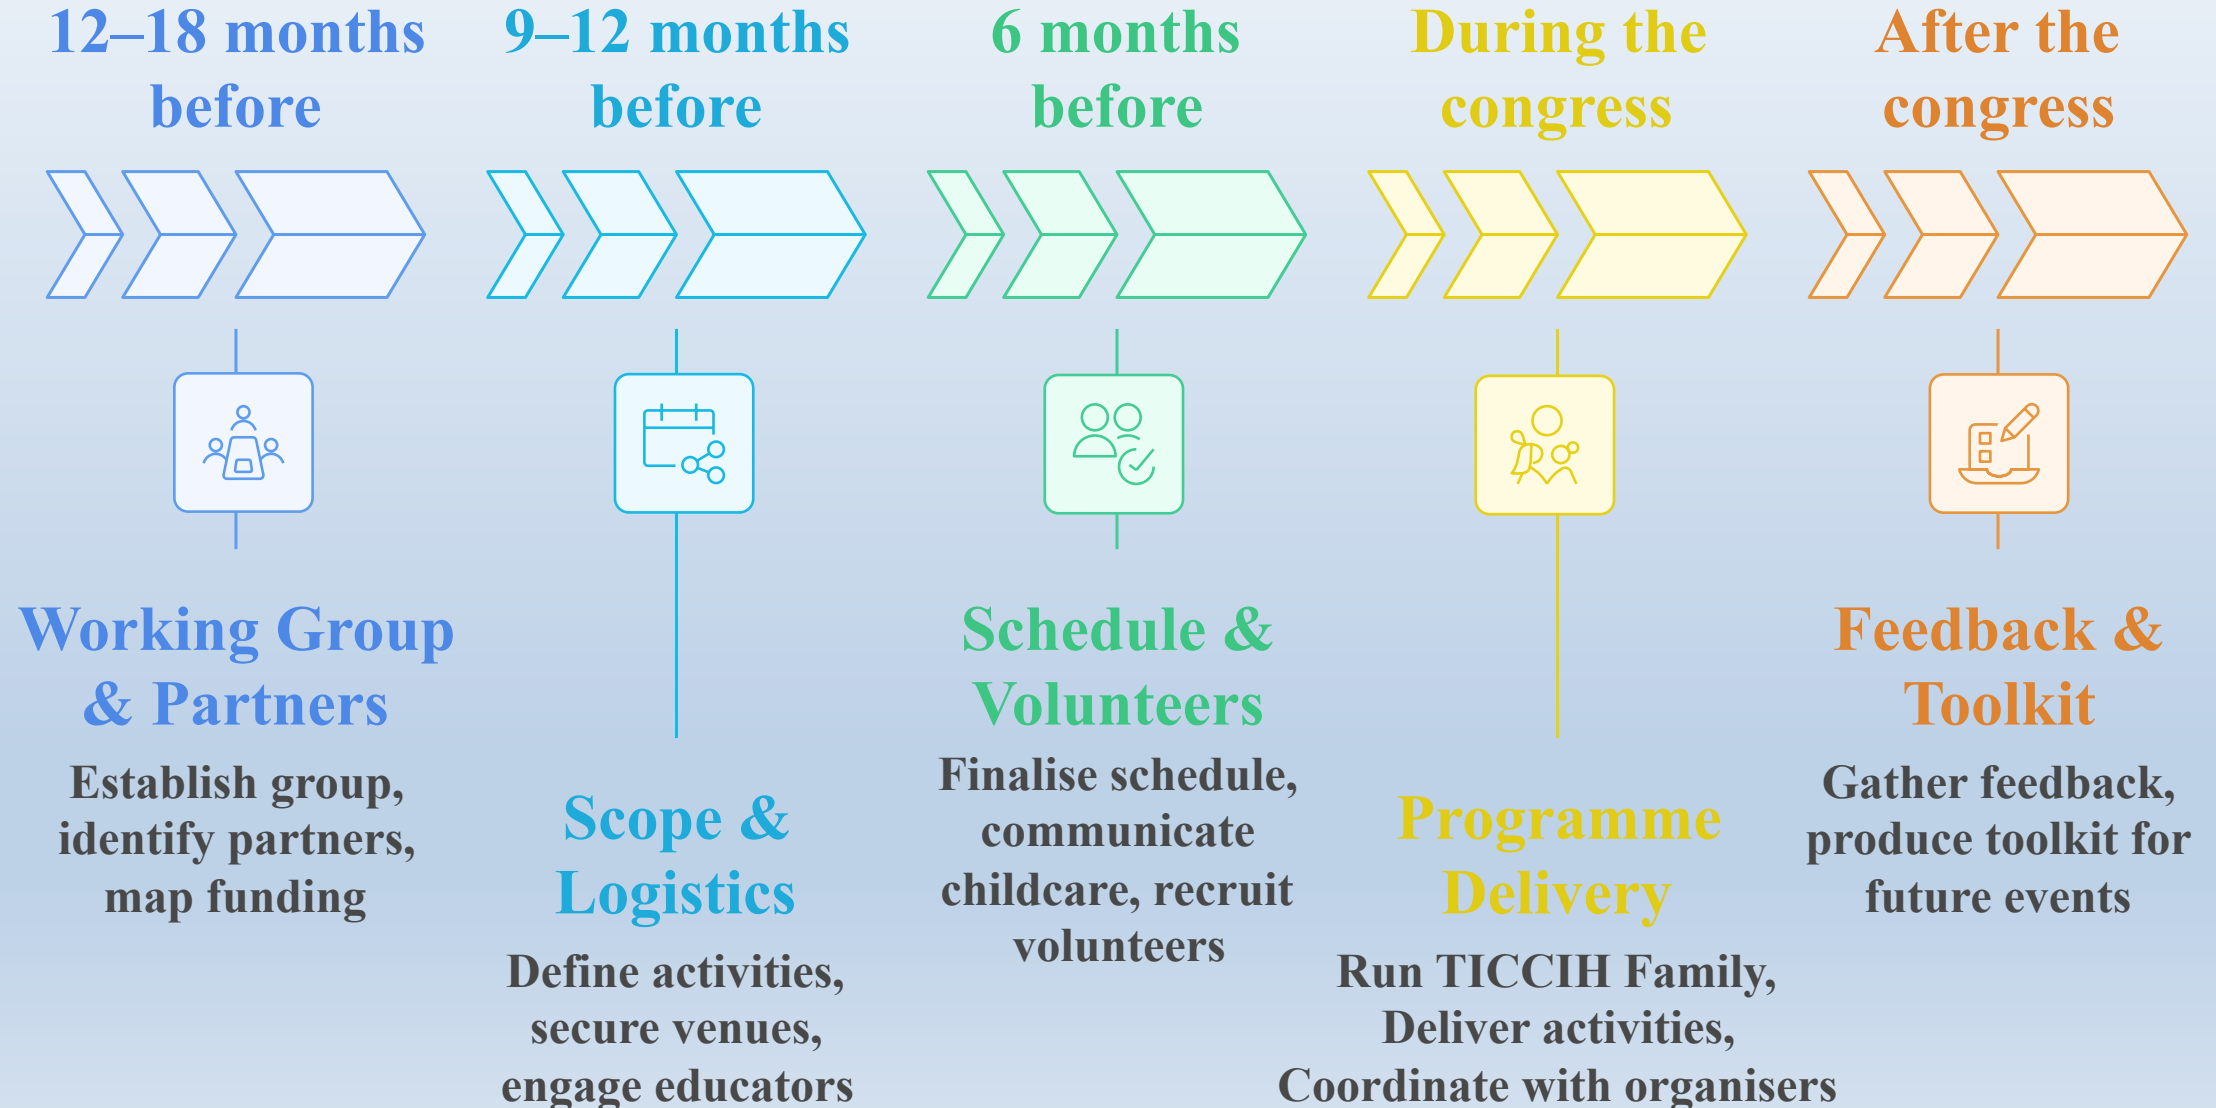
12–18 months before

9–12 months before

6 months before

During the congress

After the congress

Working Group & Partners

Establish group, identify partners, map funding

Scope & Logistics

Define activities, secure venues, engage educators

Schedule & Volunteers

Finalise schedule, communicate childcare, recruit volunteers

Programme Delivery

Run TICCIH Family, Deliver activities, Coordinate with organisers

Feedback & Toolkit

Gather feedback, produce toolkit for future events